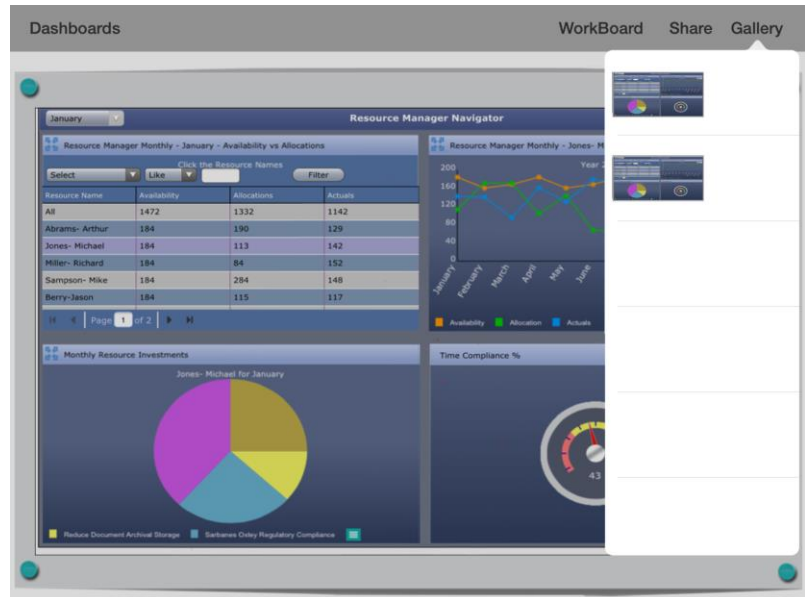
Dashboards

WorkBoard Share Gallery

January

Resource Manager Navigator

Resource Manager Monthly - January - Availability vs Allocations

Click the Resource Names

Select Like Filter

| Resource Name | Availability | Allocations | Actuals |
|---|---|---|---|
| All | 1472 | 1332 | 1142 |
| Abrams- Arthur | 184 | 190 | 129 |
| Jones- Michael | 184 | 113 | 142 |
| Miller- Richard | 184 | 84 | 152 |
| Sampson- Mike | 184 | 284 | 148 |
| Berry-Jason | 184 | 115 | 117 |

Page 1 of 2

Resource Manager Monthly - Jones- M

Year

200
160
120
80
40
0

January February March April May June

Availability Allocation Actuals

Monthly Resource Investments

Jones- Michael for January

Reduce Document Archival Storage Sarbanes Oxley Regulatory Compliance

Time Compliance %

43